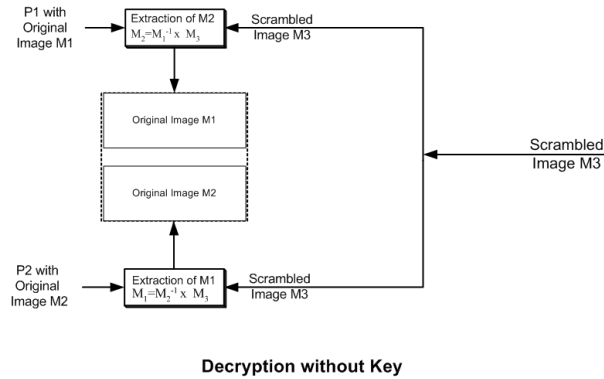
P1 with Original Image M1

Extraction of M2
$M_2=M_1^{-1} \times M_3$

Scrambled Image M3

Original Image M1

Original Image M2

Scrambled Image M3

P2 with Original Image M2

Extraction of M1
$M_1=M_2^{-1} \times M_3$

Scrambled Image M3

Decryption without Key